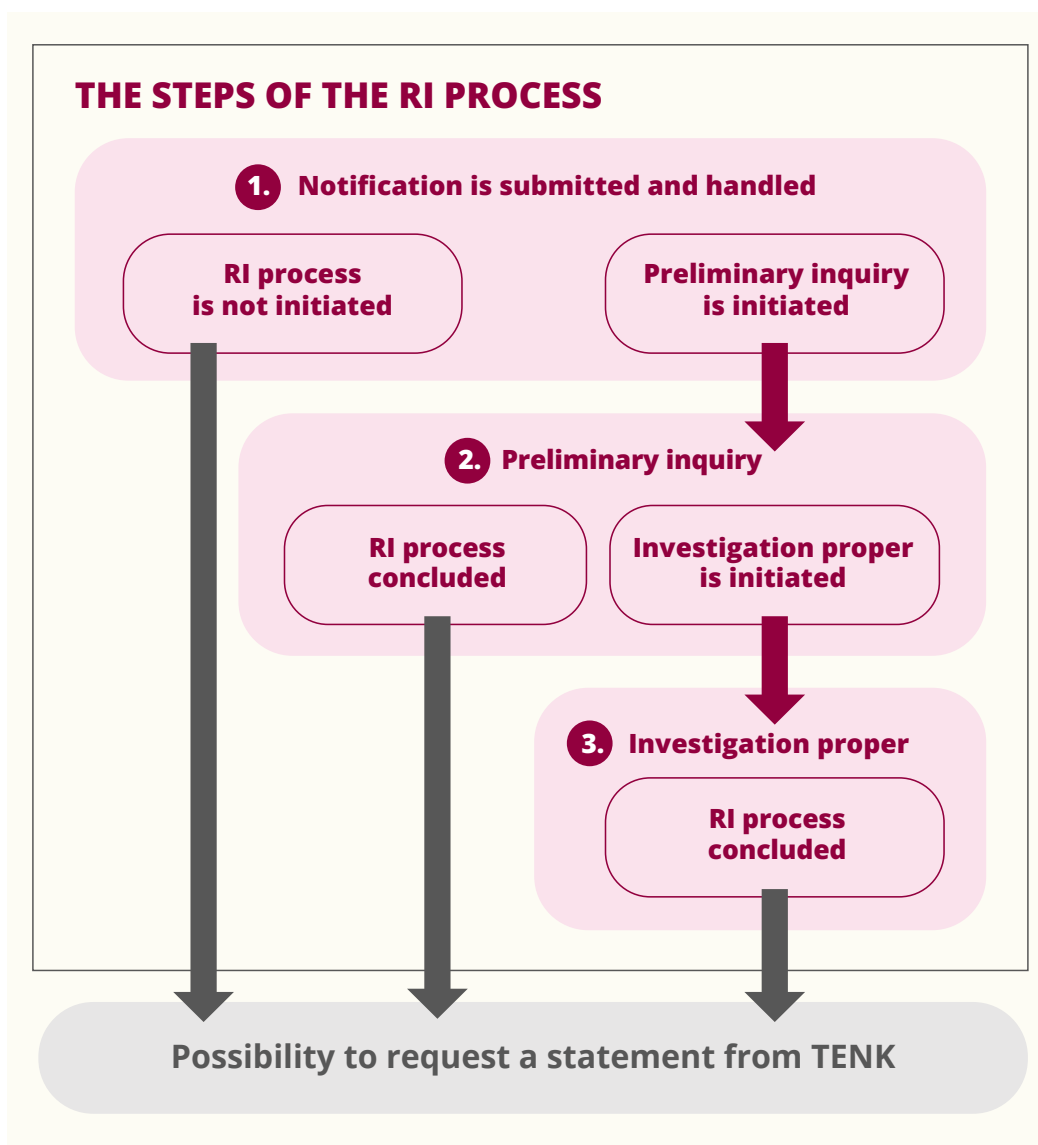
THE STEPS OF THE RI PROCESS

1. Notification is submitted and handled

RI process is not initiated

Preliminary inquiry is initiated

2. Preliminary inquiry

RI process concluded

Investigation proper is initiated

3. Investigation proper

RI process concluded

Possibility to request a statement from TENK